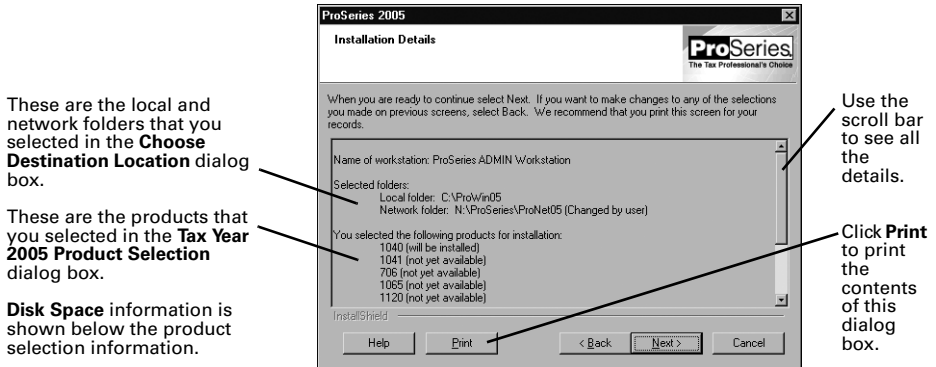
These are the local and network folders that you selected in the **Choose Destination Location** dialog box.

These are the products that you selected in the **Tax Year 2005 Product Selection** dialog box.

**Disk Space** information is shown below the product selection information.

ProSeries 2005

Installation Details

ProSeries
The Tax Professional's Choice

When you are ready to continue select Next. If you want to make changes to any of the selections you made on previous screens, select Back. We recommend that you print this screen for your records.

Name of workstation: ProSeries ADMIN Workstation

Selected folders:
Local folder: C:\ProWin05
Network folder: N:\ProSeries\ProNet05 (Changed by user)

You selected the following products for installation:
1040 (will be installed)
1041 (not yet available)
706 (not yet available)
1065 (not yet available)
1120 (not yet available)

InstallShield

Help | Print | < Back | Next > | Cancel

Use the scroll bar to see all the details.

Click **Print** to print the contents of this dialog box.